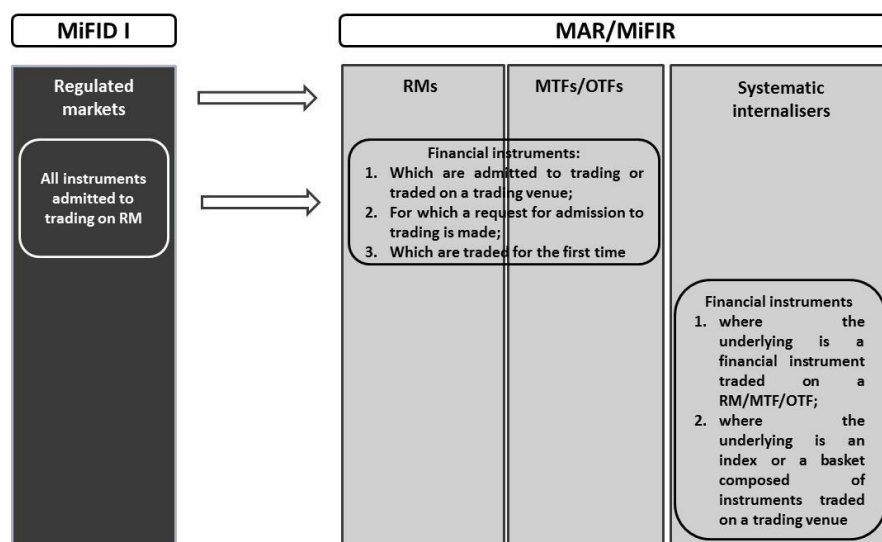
MiFID I

MAR/MiFIR

Regulated markets

All instruments admitted to trading on RM

RMs

MTFs/OTFs

Systematic internalisers

Financial instruments:
1. Which are admitted to trading or traded on a trading venue;
2. For which a request for admission to trading is made;
3. Which are traded for the first time

Financial instruments
1. where the underlying is a financial instrument traded on a RM/MTF/OTF;
2. where the underlying is an index or a basket composed of instruments traded on a trading venue